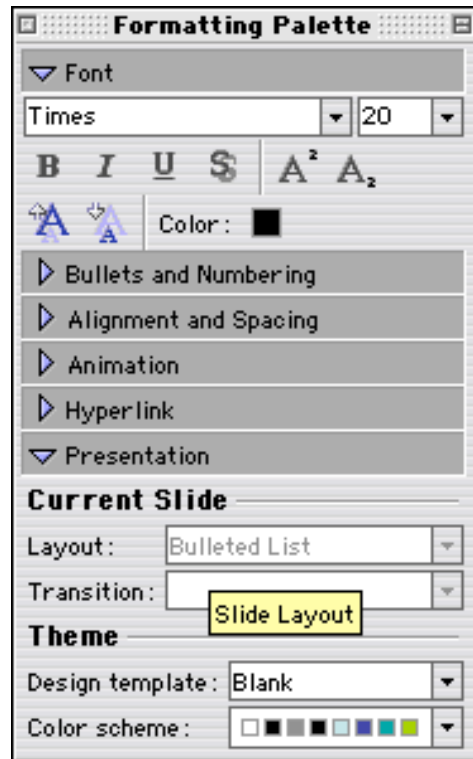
Formatting Palette

Font

Times

20

B I U S $A^2$ $A_2$

Color:

Bullets and Numbering

Alignment and Spacing

Animation

Hyperlink

Presentation

Current Slide

Layout: Bulleted List

Transition:

Slide Layout

Theme

Design template: Blank

Color scheme: